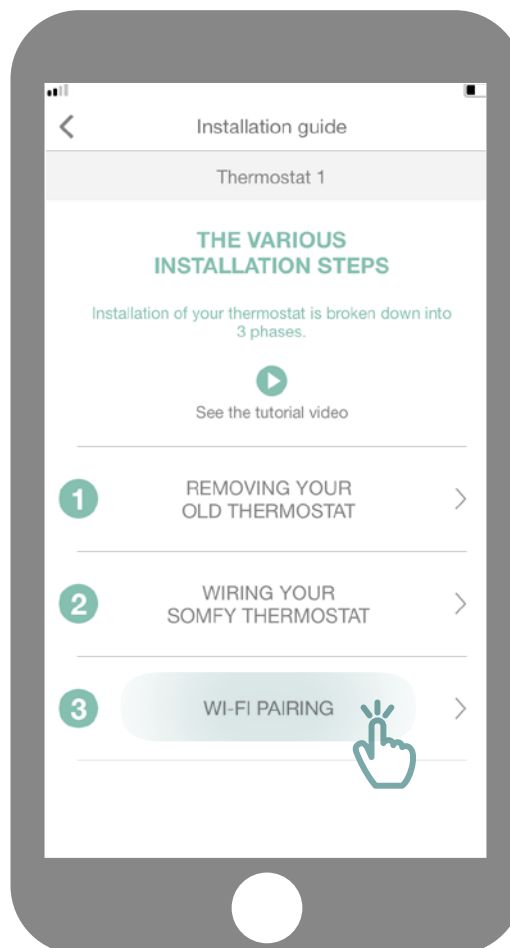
Installation guide

Thermostat 1

THE VARIOUS INSTALLATION STEPS

Installation of your thermostat is broken down into 3 phases.

See the tutorial video

1 REMOVING YOUR OLD THERMOSTAT

2 WIRING YOUR SOMFY THERMOSTAT

3 WI-FI PAIRING